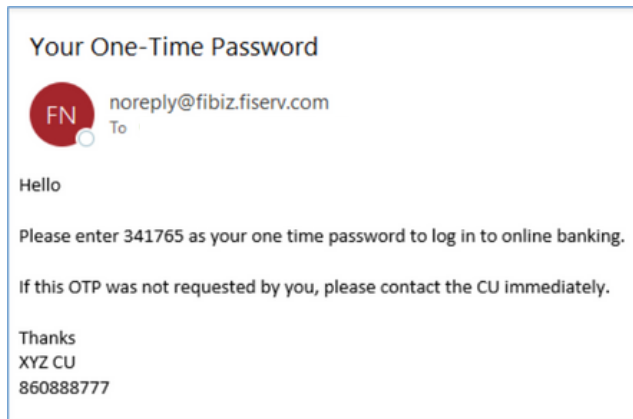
Your One-Time Password

FN

noreply@fibiz.fiserv.com
To

Hello

Please enter 341765 as your one time password to log in to online banking.

If this OTP was not requested by you, please contact the CU immediately.

Thanks
XYZ CU
860888777